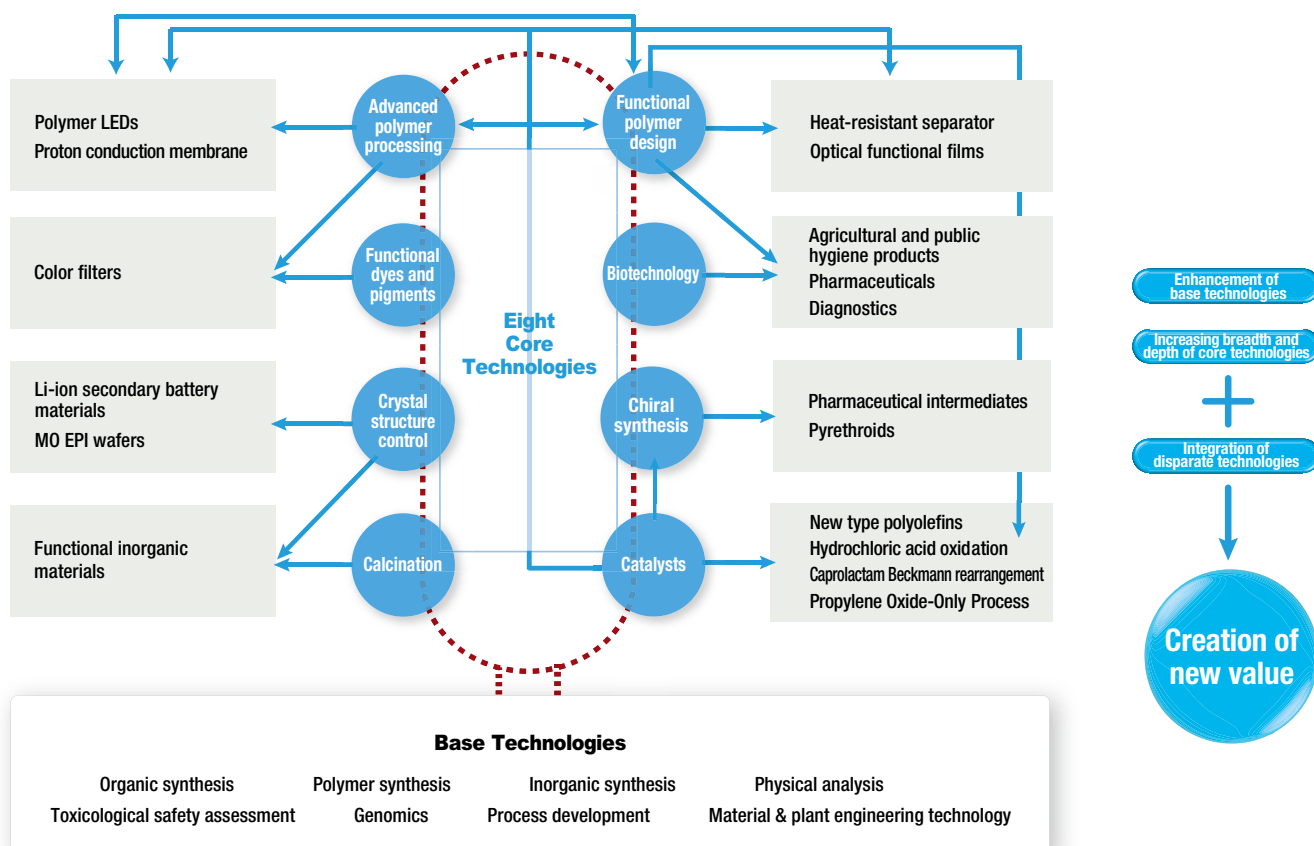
Polymer LEDs
Proton conduction membrane

Color filters

Li-ion secondary battery materials
MO EPI wafers

Functional inorganic materials

Advanced polymer processing

Functional dyes and pigments

Crystal structure control

Calcination

Eight Core Technologies

Functional polymer design

Biotechnology

Chiral synthesis

Catalysts

Heat-resistant separator
Optical functional films

Agricultural and public hygiene products
Pharmaceuticals
Diagnostics

Pharmaceutical intermediates
Pyrethroids

New type polyolefins
Hydrochloric acid oxidation
Caprolactam Beckmann rearrangement
Propylene Oxide-Only Process

Enhancement of base technologies

Increasing breadth and depth of core technologies

Integration of disparate technologies

Creation of new value

Base Technologies

Organic synthesis
Polymer synthesis
Inorganic synthesis
Physical analysis
Toxicological safety assessment
Genomics
Process development
Material & plant engineering technology